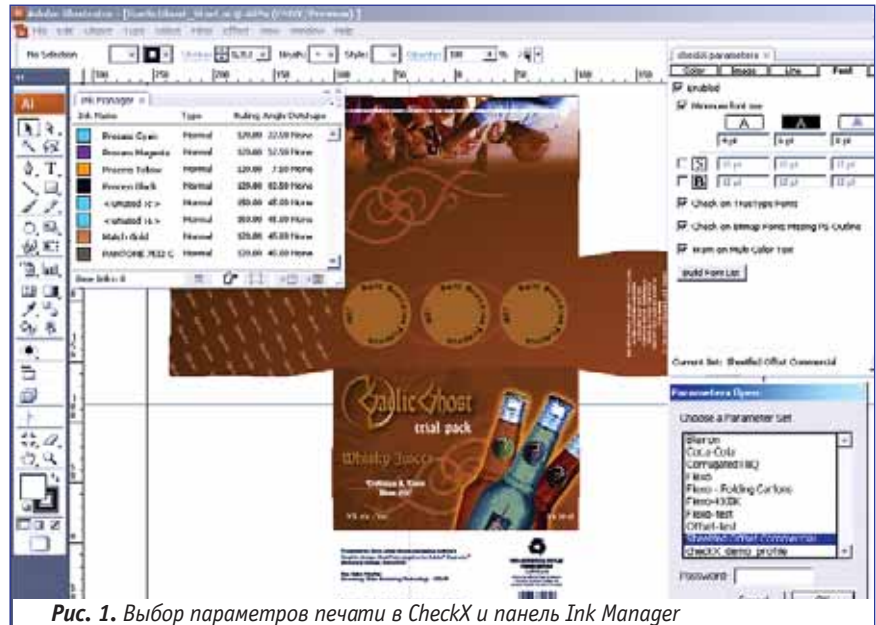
Adobe Illustrator - [GaelicGhost_Want.ai @ 40% (CMYK/Preview)]

File Edit Object Type Select Filter Effect View Window Help

No Selection

Stroke: Brush: Style: Opacity: 100 %

CheckX parameters ×

Color Image Line Font Text

Enabled

Minimum font size

A A A

Check on TrueType Fonts

Check on Bitmap Fonts Missing PS Outline

Warn on Multi Color Text

Build Font List

Current Set: Sheetfed Offset Commercial

Ink Manager ×

| Ink Name | Type | Ruling Angle Dotshape |
|---|---|---|
| Process Cyan | Normal | 120.00 22.50 None |
| Process Magenta | Normal | 120.00 52.50 None |
| Process Yellow | Normal | 120.00 7.50 None |
| Process Black | Normal | 120.00 82.50 None |
| <Unnamed 1c> | Normal | 150.00 45.00 None |
| <Unnamed 1c> | Normal | 150.00 45.00 None |
| Match Gold | Normal | 120.00 45.00 None |
| PANTONE 7522 C | Normal | 120.00 45.00 None |

Show Inks: 8

GaelicGhost

trial pack

Whisky Tasting

Parameters Open

Choose a Parameter Set

Blue on
Coca-Cola
Corrugated HQ
Flexo
Flexo - Folding Cartons
Flexo-4X0K
Flexo-test
Offset-test
Sheetfed Offset Commercial
CheckX demo profile

Password

Рис. 1. Выбор параметров печати в CheckX и панель Ink Manager